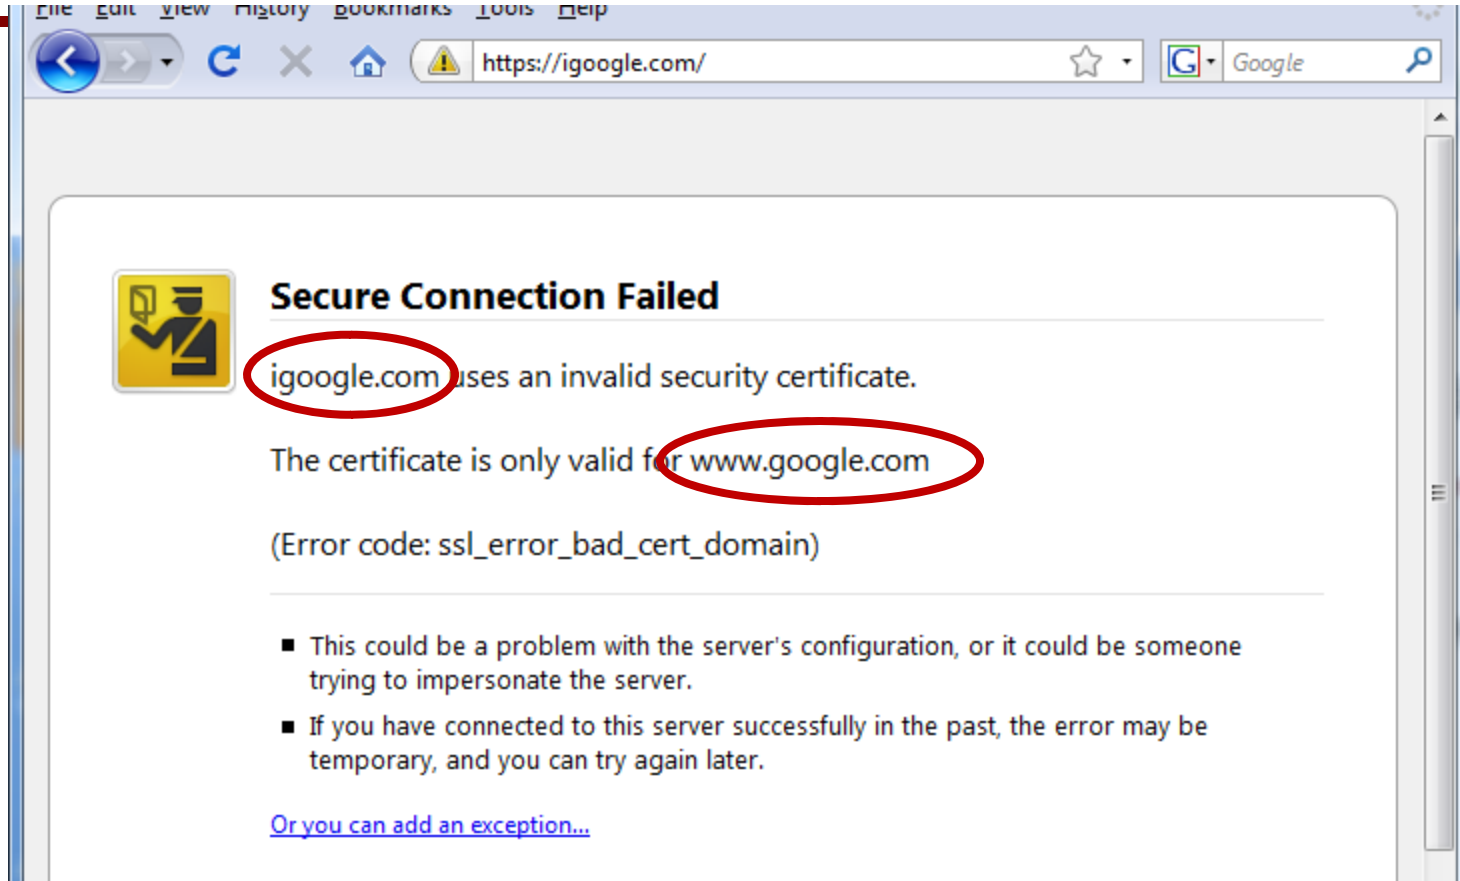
File Edit View History Bookmarks Tools Help

https://igoogle.com/

Google

Secure Connection Failed

igoogle.com uses an invalid security certificate.

The certificate is only valid for www.google.com

(Error code: ssl_error_bad_cert_domain)

- This could be a problem with the server's configuration, or it could be someone trying to impersonate the server.
- If you have connected to this server successfully in the past, the error may be temporary, and you can try again later.

Or you can add an exception...